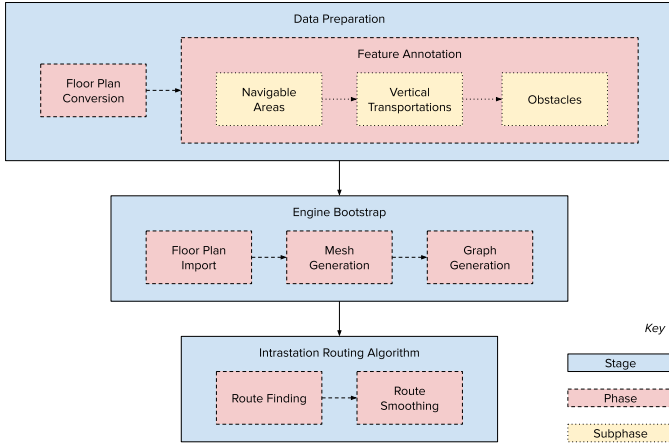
Data Preparation

Floor Plan Conversion

Feature Annotation

Navigable Areas

Vertical Transportations

Obstacles

Engine Bootstrap

Floor Plan Import

Mesh Generation

Graph Generation

Intrastation Routing Algorithm

Route Finding

Route Smoothing

Key

Stage

Phase

Subphase